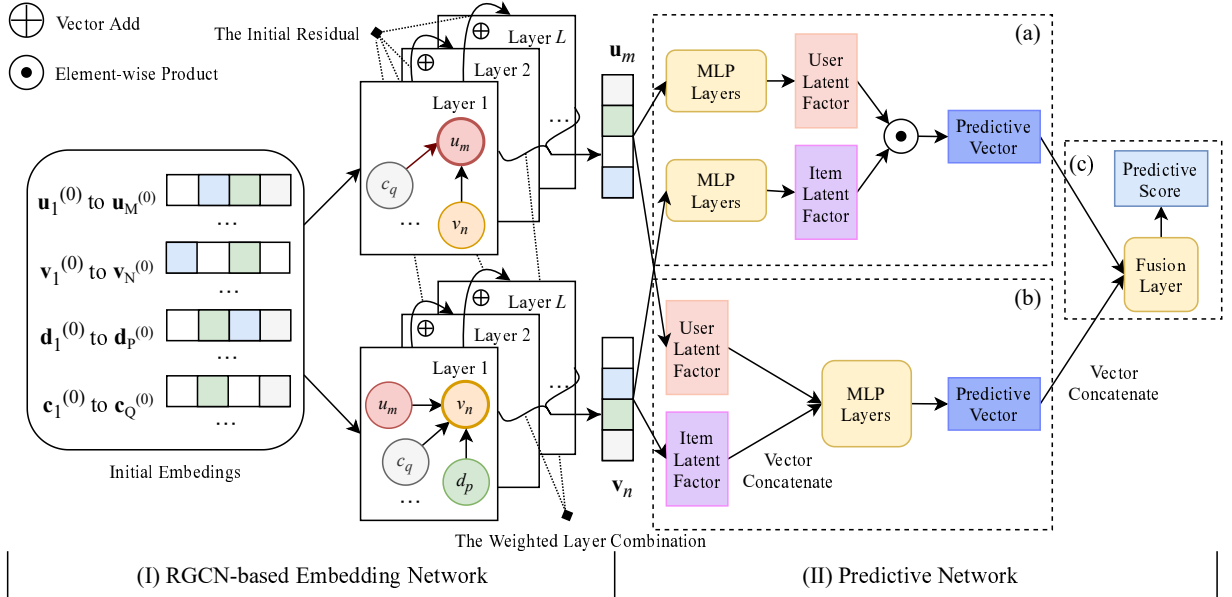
Vector Add

Element-wise Product

The Initial Residual

Layer $L$

Layer 2

Layer 1

$u_m$

$c_q$

$v_n$

...

...

$\mathbf{u}_m$

$\mathbf{u}_1^{(0)}$ to $\mathbf{u}_M^{(0)}$

...

$\mathbf{v}_1^{(0)}$ to $\mathbf{v}_N^{(0)}$

...

$\mathbf{d}_1^{(0)}$ to $\mathbf{d}_P^{(0)}$

...

$\mathbf{c}_1^{(0)}$ to $\mathbf{c}_Q^{(0)}$

...

Initial Embedings

Layer $L$

Layer 2

Layer 1

$u_m$

$v_n$

$c_q$

$d_p$

...

...

$\mathbf{v}_n$

The Weighted Layer Combination

(a)

MLP Layers

User Latent Factor

Predictive Vector

MLP Layers

Item Latent Factor

(c)

Predictive Score

Fusion Layer

(b)

User Latent Factor

MLP Layers

Predictive Vector

Item Latent Factor

Vector Concatenate

Vector Concatenate

(I) RGCN-based Embedding Network

(II) Predictive Network